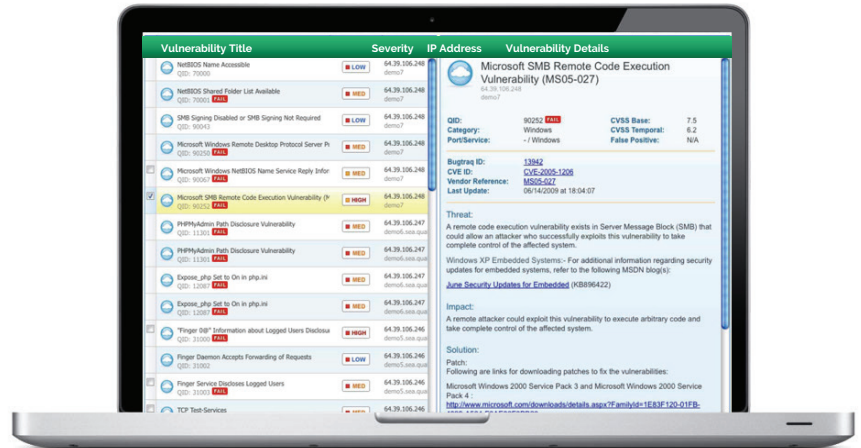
Vulnerability Title Severity IP Address Vulnerability Details

| | | |
|---|---|---|
| NetBIOS Name Accessible QID: 70000 | LOW | 64.39.106.248 demo7 |
| NetBIOS Shared Folder List Available QID: 70001 FAIL | MED | 64.39.106.248 demo7 |
| SMB Signing Disabled or SMB Signing Not Required QID: 90043 | LOW | 64.39.106.248 demo7 |
| Microsoft Windows Remote Desktop Protocol Server Pr QID: 90250 FAIL | MED | 64.39.106.248 demo7 |
| Microsoft Windows NetBIOS Name Service Reply Infor QID: 90067 FAIL | MED | 64.39.106.248 demo7 |
| Microsoft SMB Remote Code Execution Vulnerability (N QID: 90252 FAIL | HIGH | 64.39.106.248 demo7 |
| PHPMyAdmin Path Disclosure Vulnerability QID: 11301 FAIL | MED | 64.39.106.247 demo6.sea.qua |
| PHPMyAdmin Path Disclosure Vulnerability QID: 11301 FAIL | MED | 64.39.106.247 demo6.sea.qua |
| Expose_php Set to On in php.ini QID: 12087 FAIL | MED | 64.39.106.247 demo6.sea.qua |
| Expose_php Set to On in php.ini QID: 12087 FAIL | MED | 64.39.106.247 demo6.sea.qua |
| "Finger 0@" Information about Logged Users Disclosu QID: 31000 FAIL | HIGH | 64.39.106.246 demo5.sea.qua |
| Finger Daemon Accepts Forwarding of Requests QID: 31002 | LOW | 64.39.106.246 demo5.sea.qua |
| Finger Service Discloses Logged Users QID: 31003 FAIL | MED | 64.39.106.246 demo5.sea.qua |
| TCP Test-Services | | 64.39.106.246 |

Microsoft SMB Remote Code Execution Vulnerability (MS05-027)
64.39.106.248
demo7

| | | | |
|---|---|---|---|
| QID: | 90252 FAIL | CVSS Base: | 7.5 |
| Category: | Windows | CVSS Temporal: | 6.2 |
| Port/Service: | - / Windows | False Positive: | N/A |

Bugtraq ID: 13942
CVE ID: CVE-2005-1206
Vendor Reference: MS05-027
Last Update: 06/14/2009 at 18:04:07

Threat:
A remote code execution vulnerability exists in Server Message Block (SMB) that could allow an attacker who successfully exploits this vulnerability to take complete control of the affected system.

Windows XP Embedded Systems:- For additional information regarding security updates for embedded systems, refer to the following MSDN blog(s):

June Security Updates for Embedded (KB896422)

Impact:
A remote attacker could exploit this vulnerability to execute arbitrary code and take complete control of the affected system.

Solution:
Patch:
Following are links for downloading patches to fix the vulnerabilities:

Microsoft Windows 2000 Service Pack 3 and Microsoft Windows 2000 Service Pack 4 :
http://www.microsoft.com/downloads/details.aspx?FamilyId=1E83F120-01FB-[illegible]